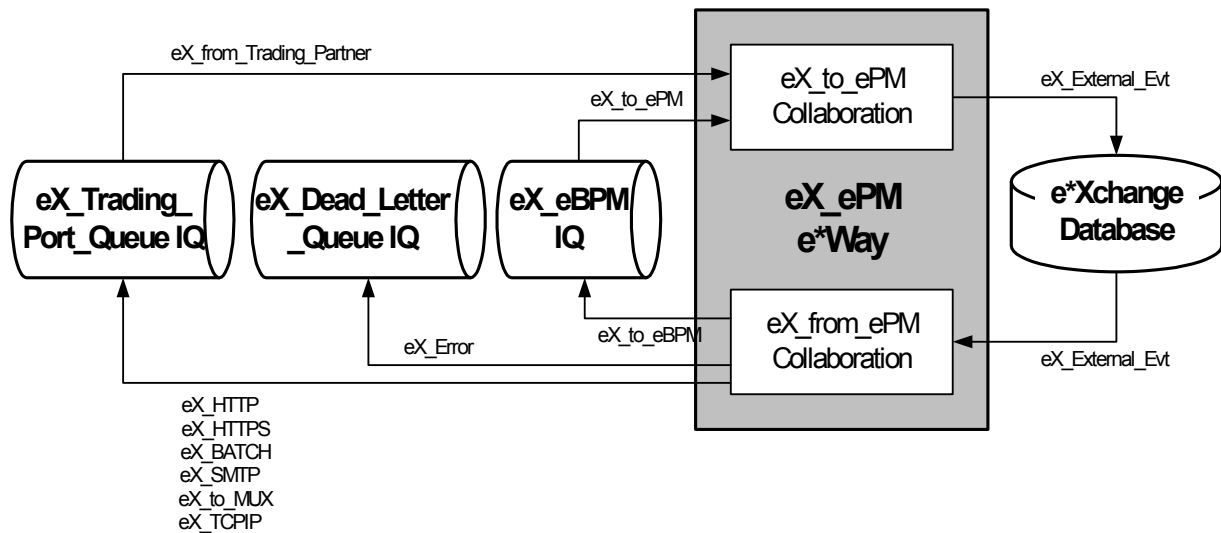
eX_from_Trading_Partner

eX_to_ePM

eX_to_ePM Collaboration

eX_External_Evt

eX_Trading_ Port_Queue IQ

eX_Dead_Letter _Queue IQ

eX_eBPM IQ

eX_ePM e*Way

e*Xchange Database

eX_to_eBPM

eX_from_ePM Collaboration

eX_Error

eX_External_Evt

eX_HTTP
eX_HTTPS
eX_BATCH
eX_SMTP
eX_to_MUX
eX_TCPIP